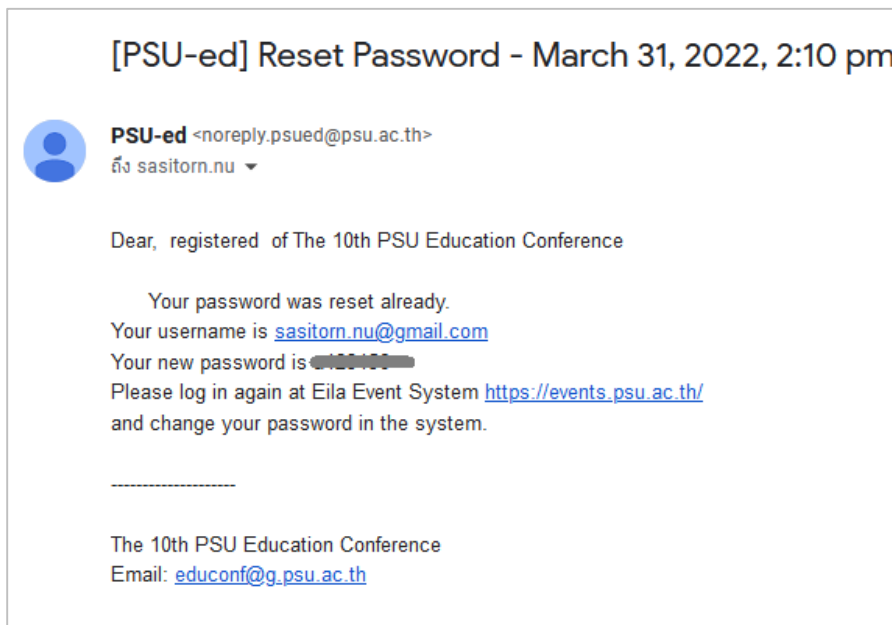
[PSU-ed] Reset Password - March 31, 2022, 2:10 pm

PSU-ed <noreply.psued@psu.ac.th>
ถึง sasitorn.nu

Dear, registered of The 10th PSU Education Conference

Your password was reset already.
Your username is sasitorn.nu@gmail.com
Your new password is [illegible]
Please log in again at Eila Event System https://events.psu.ac.th/
and change your password in the system.

--------------------

The 10th PSU Education Conference
Email: educonf@g.psu.ac.th